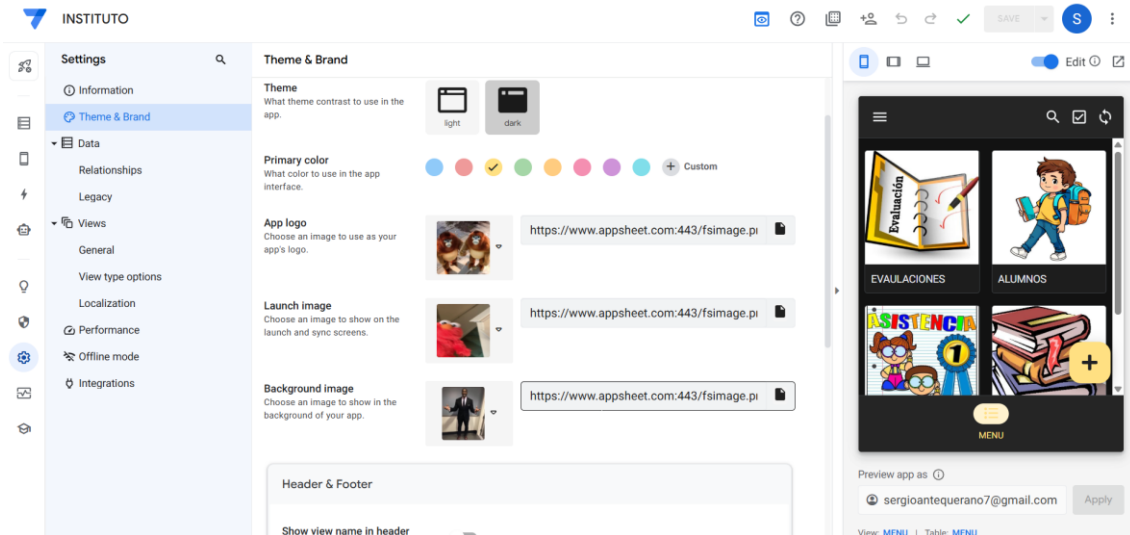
INSTITUTO

SAVE

S

Settings

Information

Theme & Brand

Data

Relationships

Legacy

Views

General

View type options

Localization

Performance

Offline mode

Integrations

Theme & Brand

Theme
What theme contrast to use in the app.

light

dark

Primary color
What color to use in the app interface.

Custom

App logo
Choose an image to use as your app's logo.

https://www.appsheet.com:443/fsimage.pı

Launch image
Choose an image to show on the launch and sync screens.

https://www.appsheet.com:443/fsimage.pı

Background image
Choose an image to show in the background of your app.

https://www.appsheet.com:443/fsimage.pı

Header & Footer

Show view name in header

Edit

Evaluación

EVALUACIONES

ALUMNOS

ASISTENCIA

1

MENU

Preview app as

sergioantequerano7@gmail.com

Apply

View: MENU | Table: MENU